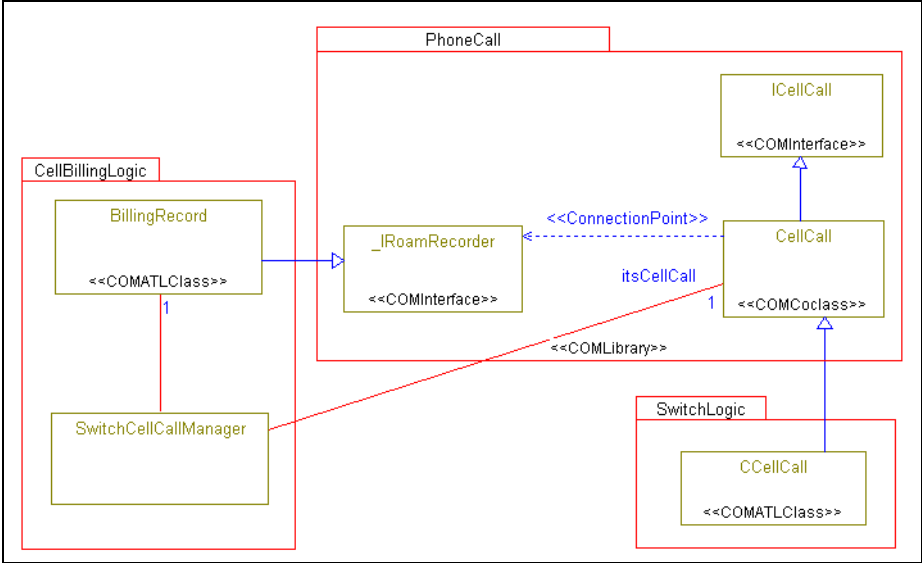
PhoneCall

ICellCall

<<COMInterface>>

CellBillingLogic

BillingRecord

<<COMATLClass>>

<<ConnectionPoint>>

_IRoamRecorder

<<COMInterface>>

CellCall

itsCellCall

1

<<COMCoclass>>

1

<<COMLibrary>>

SwitchCellCallManager

SwitchLogic

CCellCall

<<COMATLClass>>